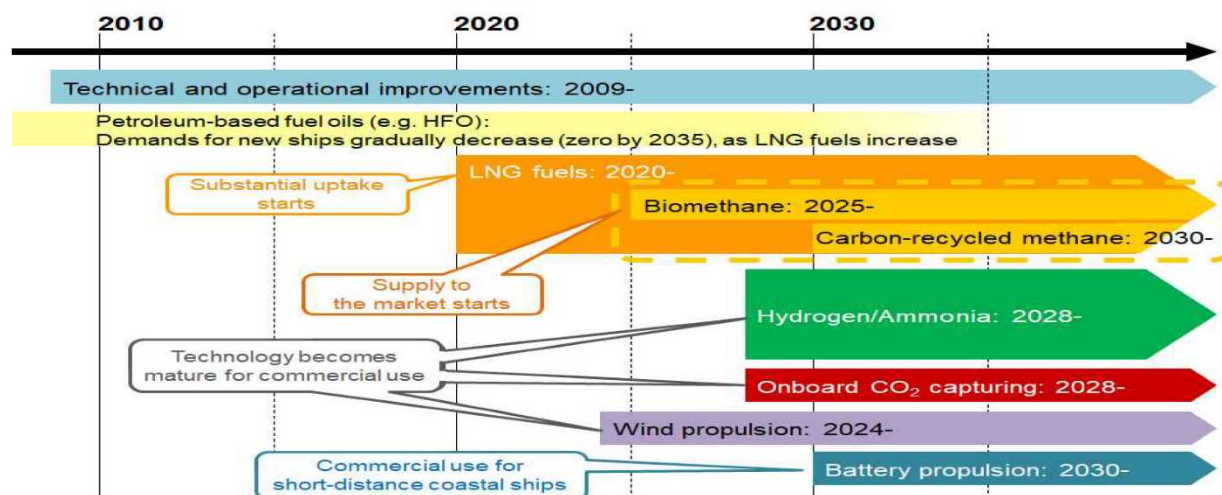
2010
2020
2030

Technical and operational improvements: 2009-

Petroleum-based fuel oils (e.g. HFO):
Demands for new ships gradually decrease (zero by 2035), as LNG fuels increase

Substantial uptake starts

LNG fuels: 2020-

Biomethane: 2025-

Carbon-recycled methane: 2030-

Supply to the market starts

Hydrogen/Ammonia: 2028-

Technology becomes mature for commercial use

Onboard $CO_2$ capturing: 2028-

Wind propulsion: 2024-

Commercial use for short-distance coastal ships

Battery propulsion: 2030-